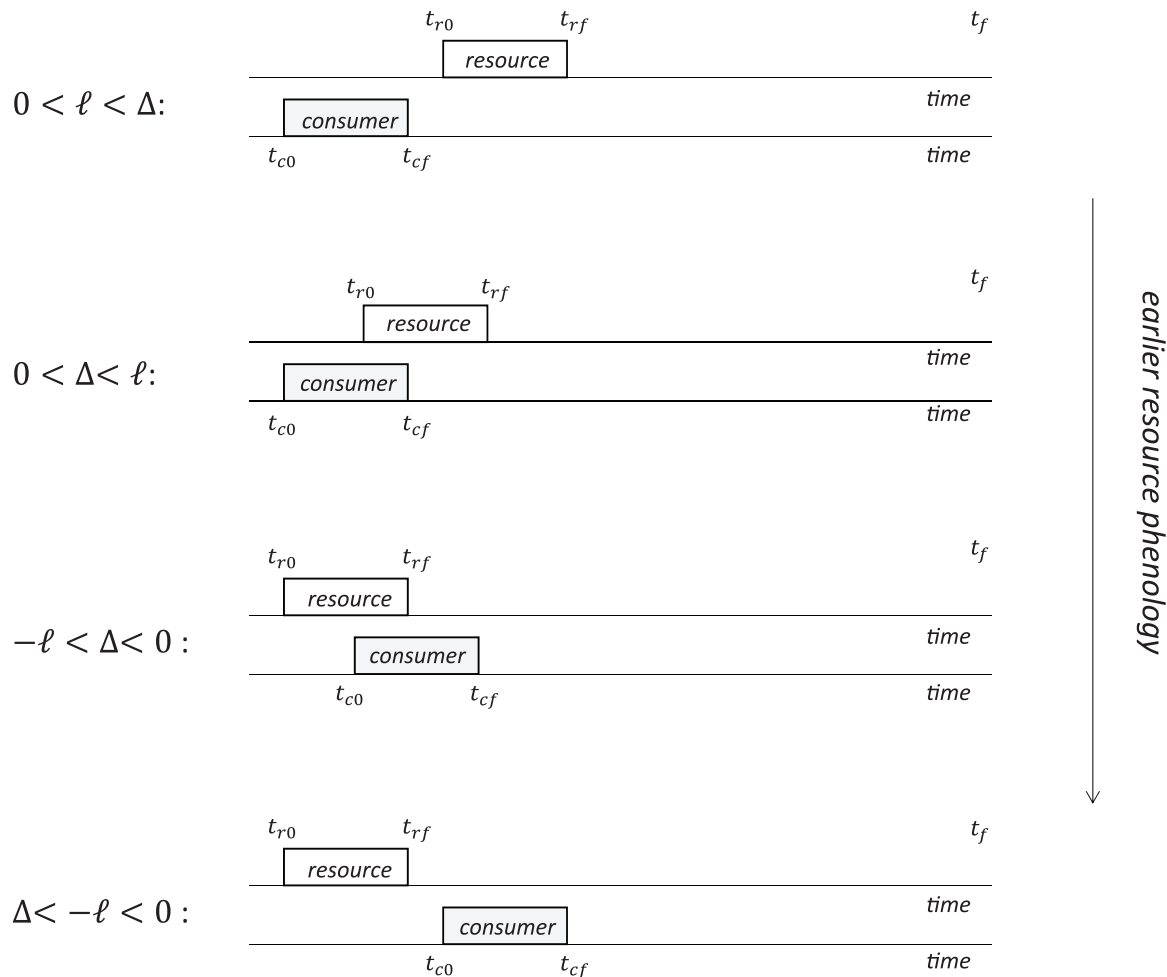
$0 < \ell < \Delta$:

$t_{r0}$ $t_{rf}$ $t_f$

resource

time

consumer

$t_{c0}$ $t_{cf}$ time

$0 < \Delta < \ell$:

$t_{r0}$ $t_{rf}$ $t_f$

resource

time

consumer

$t_{c0}$ $t_{cf}$ time

$-\ell < \Delta < 0$ :

$t_{r0}$ $t_{rf}$ $t_f$

resource

time

consumer

$t_{c0}$ $t_{cf}$ time

$\Delta < -\ell < 0$ :

$t_{r0}$ $t_{rf}$ $t_f$

resource

time

consumer

$t_{c0}$ $t_{cf}$ time

earlier resource phenology